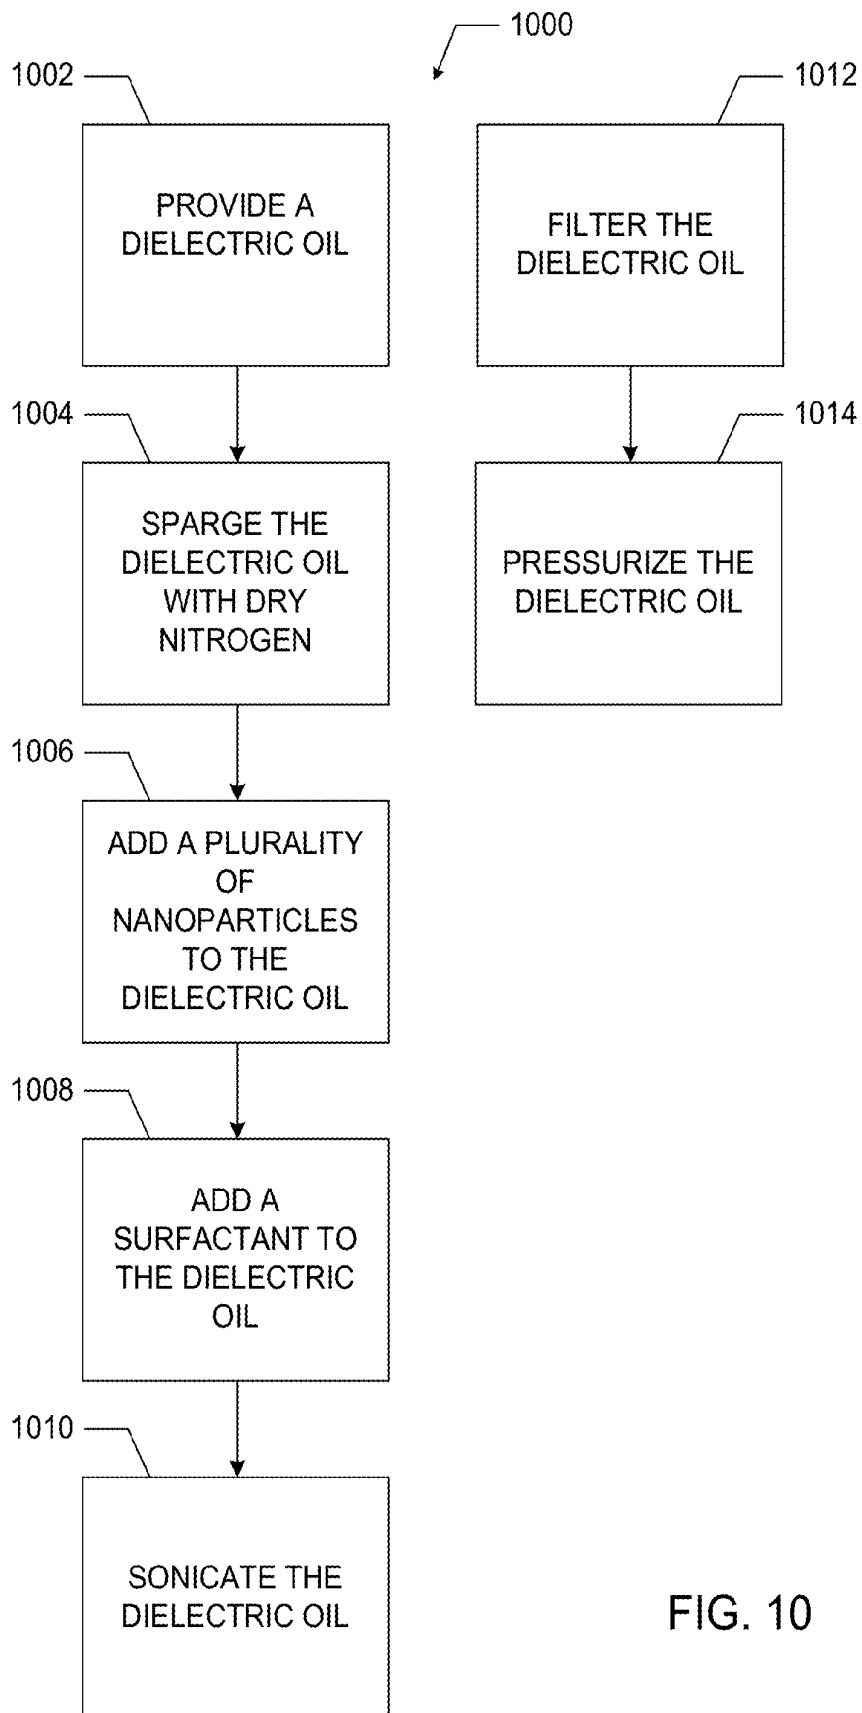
1000

1002

PROVIDE A DIELECTRIC OIL

1012

FILTER THE DIELECTRIC OIL

1004

SPARGE THE DIELECTRIC OIL WITH DRY NITROGEN

1014

PRESSURIZE THE DIELECTRIC OIL

1006

ADD A PLURALITY OF NANOPARTICLES TO THE DIELECTRIC OIL

1008

ADD A SURFACTANT TO THE DIELECTRIC OIL

1010

SONICATE THE DIELECTRIC OIL

FIG. 10